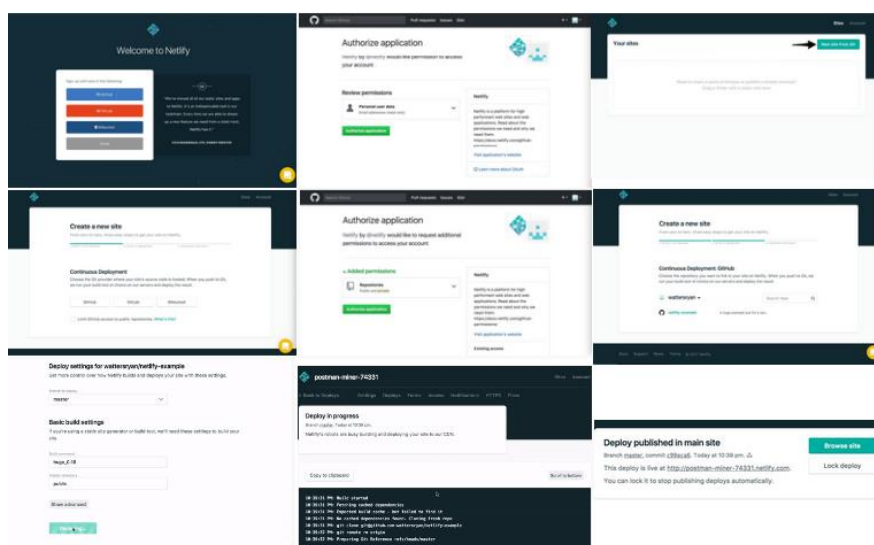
Welcome to Netlify

Authorize application

Netlify by @netlify would like permission to access your account

Review permissions

Personal user data

Authorize application

Netlify

Your sites

New site from Git

Create a new site

Continuous Deployment

GitHub

GitLab

Bitbucket

Authorize application

Netlify by @netlify would like to request additional permissions to access your account

Added permissions

Repositories

Authorize application

Netlify

Create a new site

Continuous Deployment: GitHub

walterayan

netlify-example

Deploy settings for walteryan/netlify-example

Get more control over how Netlify builds and deploys your site with these settings.

master

Basic build settings

If you're using a static site generator or build tool, we'll need these settings to build your site.

hugo_0.18

public

Show advanced

Deploy site

postman-miner-74331

Deploy in progress

Branch master. Today at 10:38 pm.

Netlify's robots are busy building and deploying your site to our CDN.

Copy to clipboard

Scroll to bottom

10:38:21 PM: Build started

Deploy published in main site

Branch master, commit c98aca8. Today at 10:38 pm.

This deploy is live at http://postman-miner-74331.netlify.com.

You can lock it to stop publishing deploys automatically.

Browse site

Lock deploy